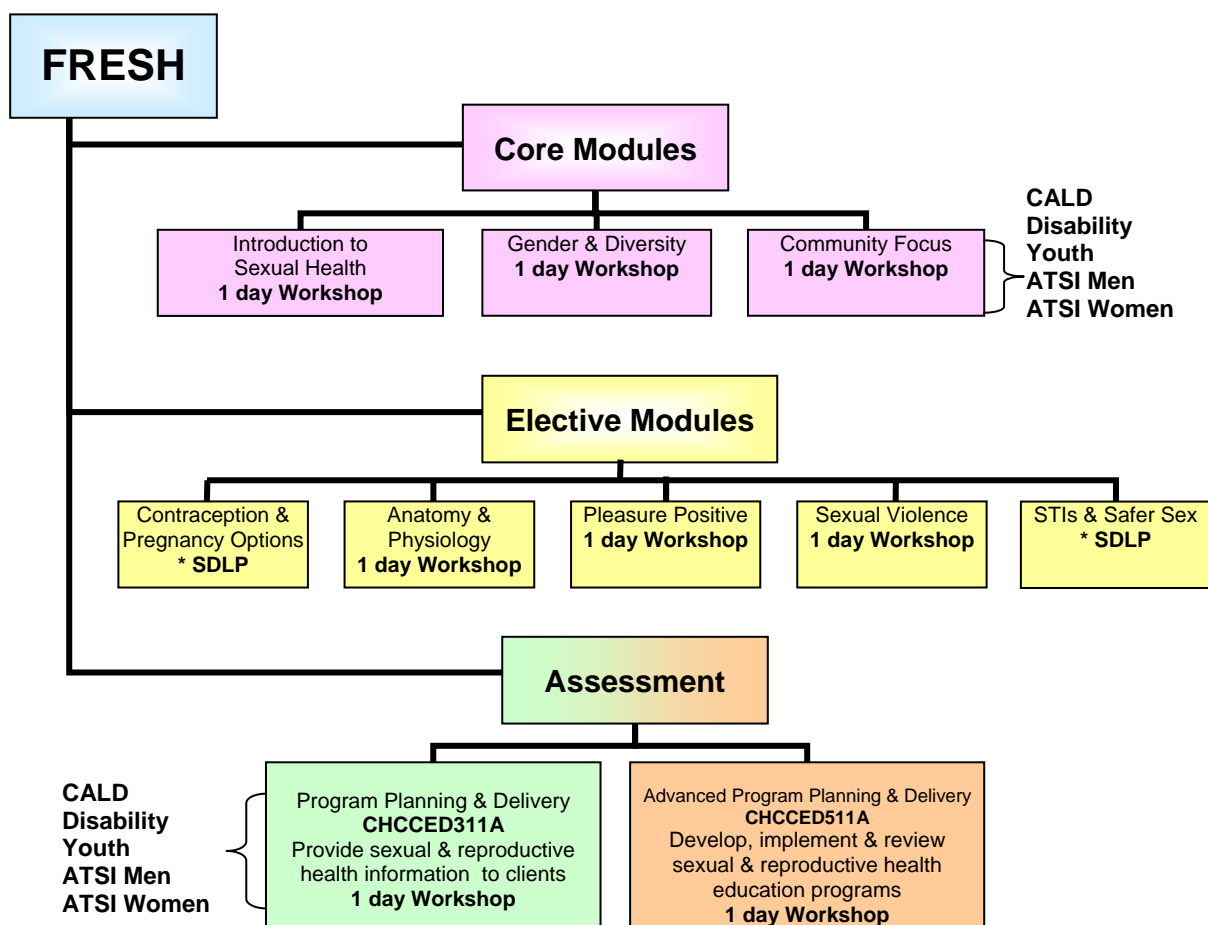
FRESH

Core Modules

Introduction to Sexual Health
1 day Workshop

Gender & Diversity
1 day Workshop

Community Focus
1 day Workshop

CALD
Disability
Youth
ATSI Men
ATSI Women

Elective Modules

Contraception & Pregnancy Options
* SDLP

Anatomy & Physiology
1 day Workshop

Pleasure Positive
1 day Workshop

Sexual Violence
1 day Workshop

STIs & Safer Sex
* SDLP

Assessment

CALD
Disability
Youth
ATSI Men
ATSI Women

Program Planning & Delivery
CHCCED311A
Provide sexual & reproductive health information to clients
1 day Workshop

Advanced Program Planning & Delivery
CHCCED511A
Develop, implement & review sexual & reproductive health education programs
1 day Workshop